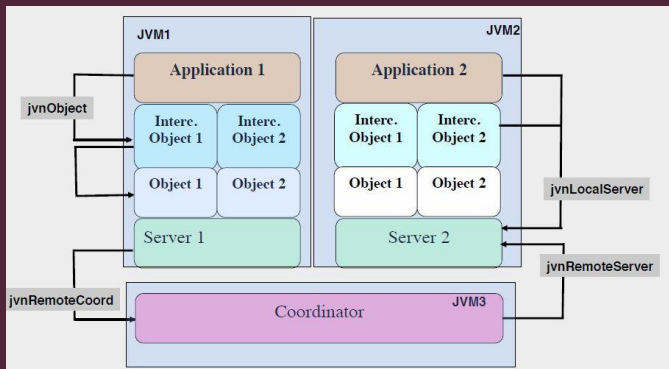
JVM1

JVM2

Application 1

Application 2

jvnObject

Interc. Object 1

Interc. Object 2

Interc. Object 1

Interc. Object 2

Object 1

Object 2

Object 1

Object 2

jvnLocalServer

Server 1

Server 2

jvnRemoteServer

jvnRemoteCoord

Coordinator

JVM3